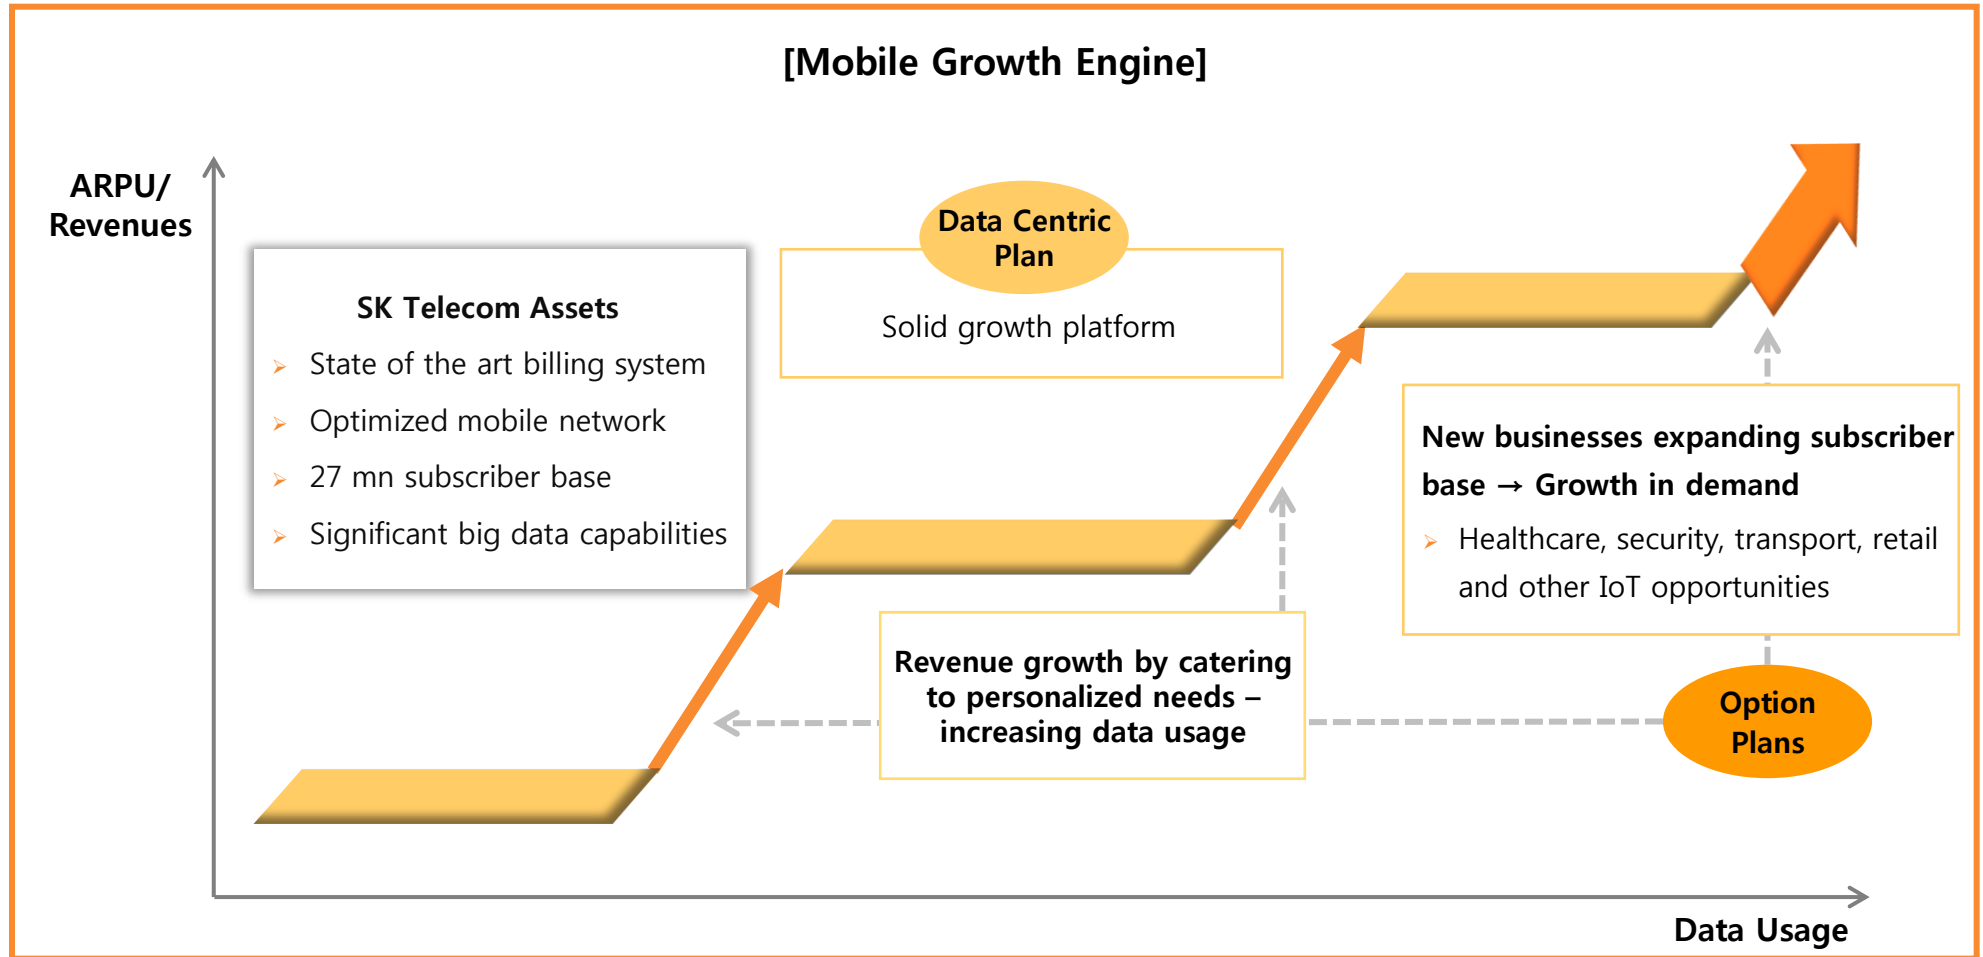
[Mobile Growth Engine]

ARPU/ Revenues

SK Telecom Assets

State of the art billing system

Optimized mobile network

27 mn subscriber base

Significant big data capabilities

Data Centric Plan

Solid growth platform

New businesses expanding subscriber base → Growth in demand

Healthcare, security, transport, retail and other IoT opportunities

Revenue growth by catering to personalized needs – increasing data usage

Option Plans

Data Usage